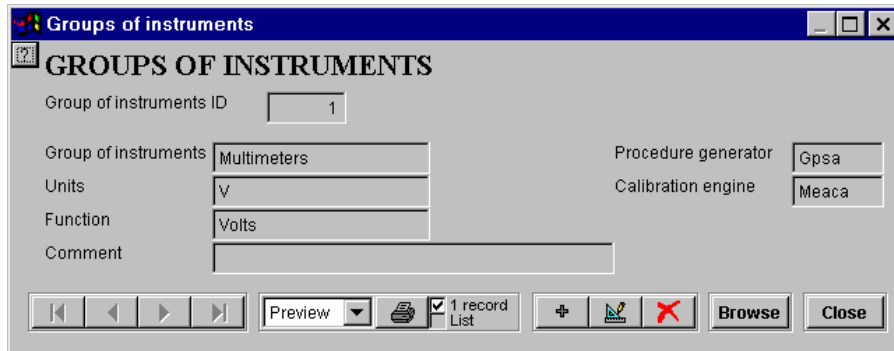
Groups of instruments

GROUPS OF INSTRUMENTS

Group of instruments ID 1

Group of instruments Multimeters

Units V

Function Volts

Comment

Procedure generator Gpsa

Calibration engine Meaca

Preview

1 record

List

Browse

Close